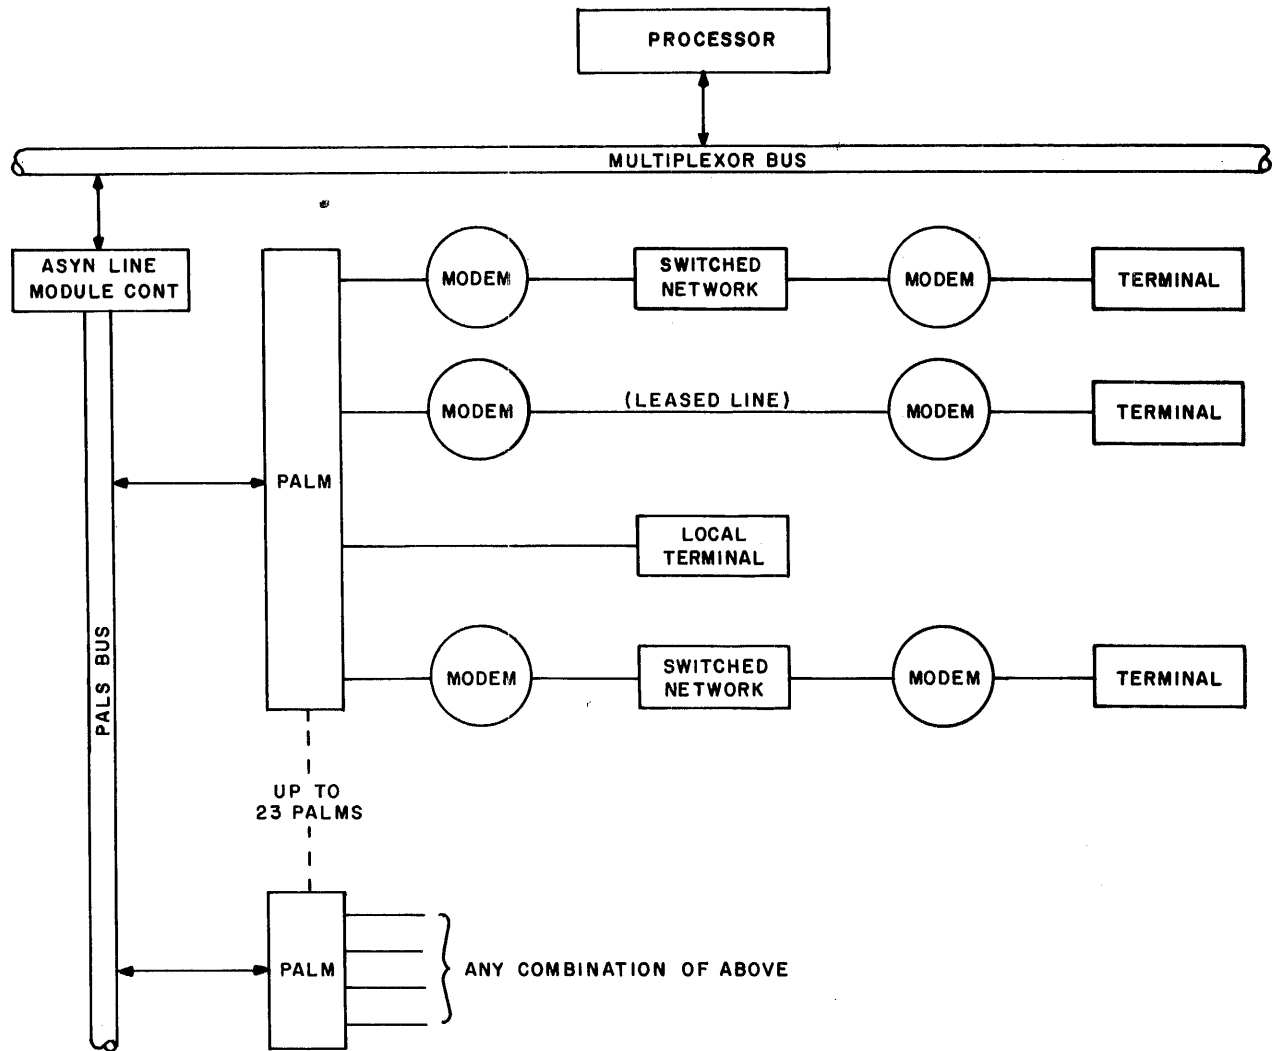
PROCESSOR

MULTIPLEXOR BUS

ASYN LINE MODULE CONT

PALM

MODEM

SWITCHED NETWORK

MODEM

TERMINAL

MODEM

(LEASED LINE)

MODEM

TERMINAL

LOCAL TERMINAL

MODEM

SWITCHED NETWORK

MODEM

TERMINAL

PALS BUS

UP TO 23 PALMS

PALM

ANY COMBINATION OF ABOVE